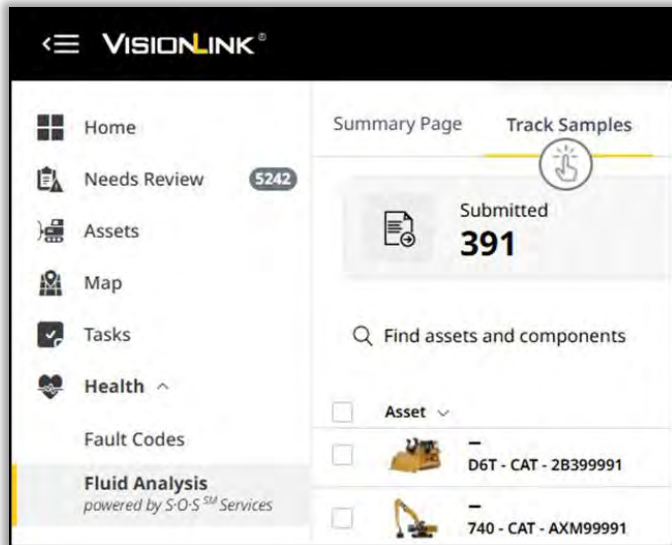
VISIONLINK®

Home

Needs Review 5242

Assets

Map

Tasks

Health ^

Fault Codes

Fluid Analysis
powered by S·O·S$^{SM}$ Services

Summary Page

Track Samples

Submitted
391

Find assets and components

Asset

–
D6T - CAT - 2B399991

–
740 - CAT - AXM99991